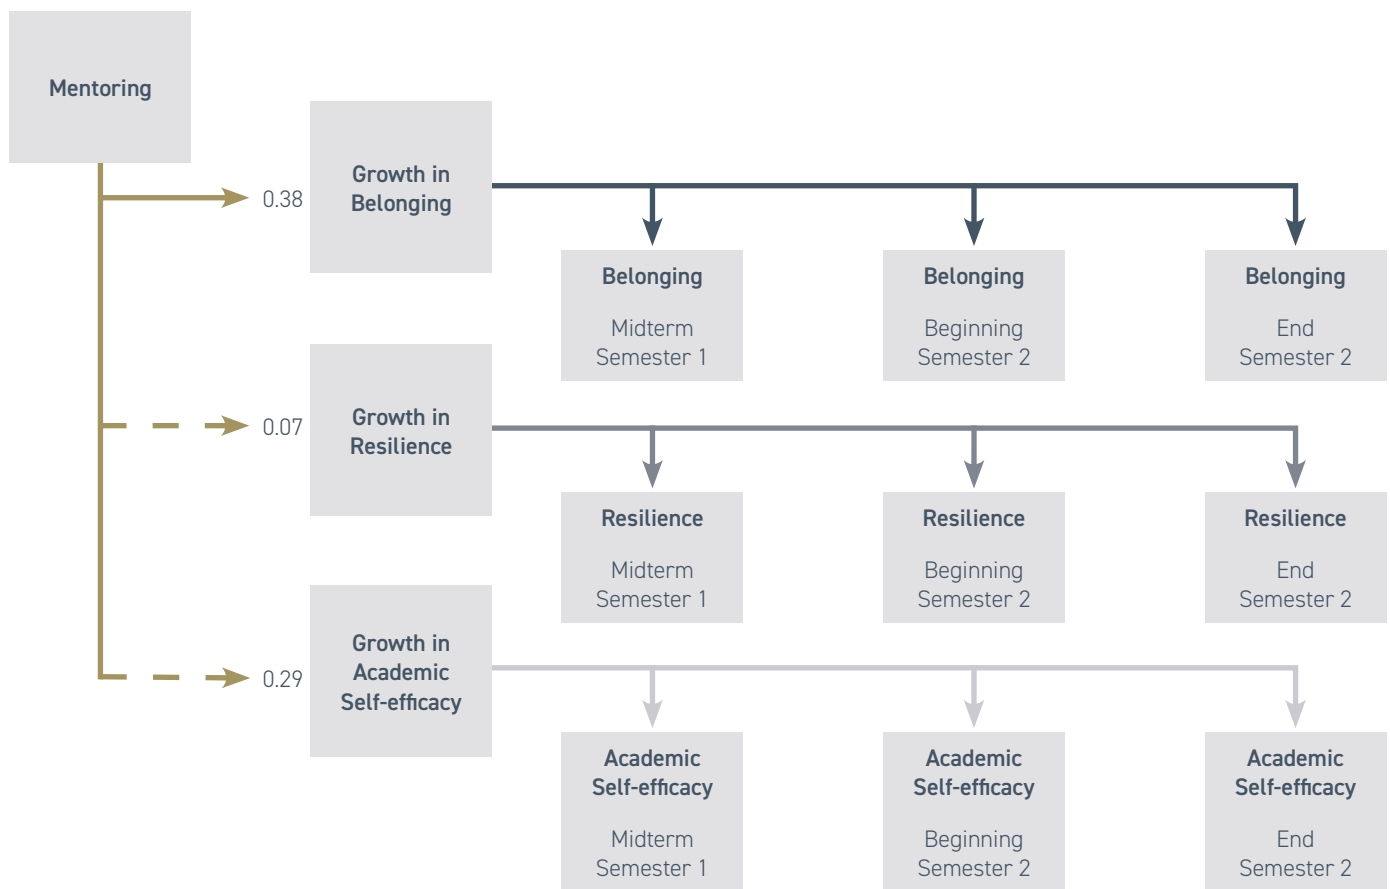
Mentoring

0.38

Growth in Belonging

Belonging

Midterm Semester 1

Belonging

Beginning Semester 2

Belonging

End Semester 2

0.07

Growth in Resilience

Resilience

Midterm Semester 1

Resilience

Beginning Semester 2

Resilience

End Semester 2

0.29

Growth in Academic Self-efficacy

Academic Self-efficacy

Midterm Semester 1

Academic Self-efficacy

Beginning Semester 2

Academic Self-efficacy

End Semester 2